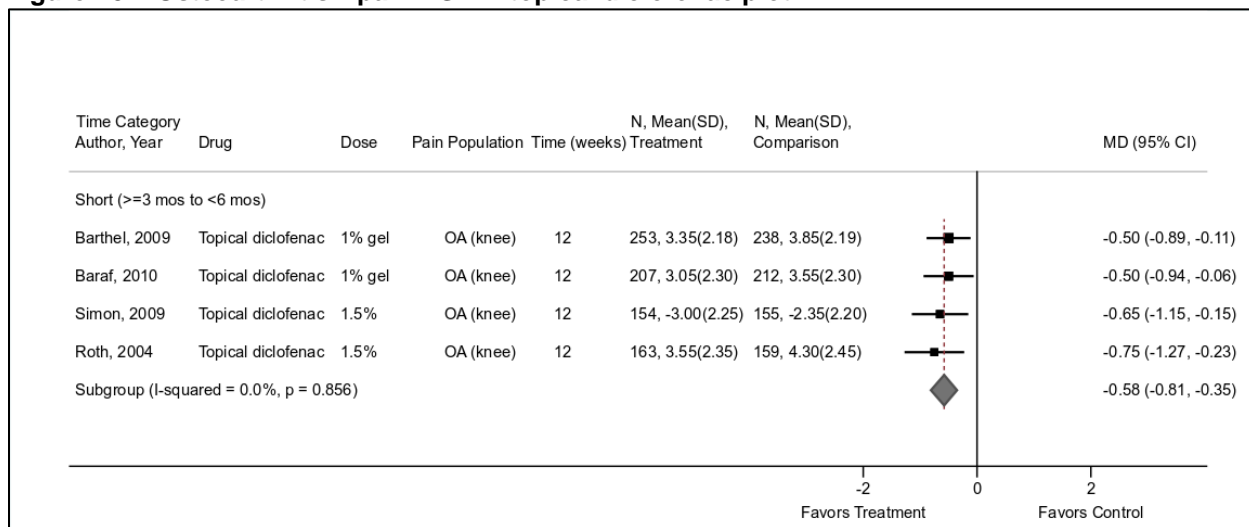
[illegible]

| Time Category Author, Year | Drug | Dose | Pain Population | Time (weeks) | N, Mean(SD), Treatment | N, Mean(SD), Comparison | MD (95% CI) |
|---|---|---|---|---|---|---|---|
| Short (>=3 mos to <6 mos) | | | | | | | |
| Barthel, 2009 | Topical diclofenac | 1% gel | OA (knee) | 12 | 253, 3.35(2.18) | 238, 3.85(2.19) | -0.50 (-0.89, -0.11) |
| Baraf, 2010 | Topical diclofenac | 1% gel | OA (knee) | 12 | 207, 3.05(2.30) | 212, 3.55(2.30) | -0.50 (-0.94, -0.06) |
| Simon, 2009 | Topical diclofenac | 1.5% | OA (knee) | 12 | 154, -3.00(2.25) | 155, -2.35(2.20) | -0.65 (-1.15, -0.15) |
| Roth, 2004 | Topical diclofenac | 1.5% | OA (knee) | 12 | 163, 3.55(2.35) | 159, 4.30(2.45) | -0.75 (-1.27, -0.23) |
| Subgroup (I-squared = 0.0%, p = 0.856) | | | | | | | -0.58 (-0.81, -0.35) |

-2
0
2
Favors Treatment
Favors Control